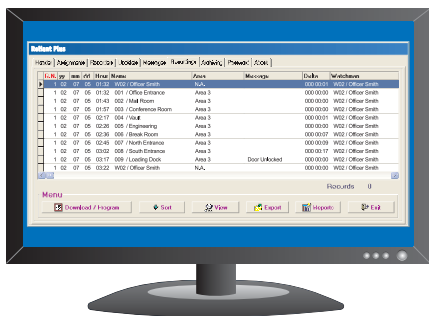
Reflect Plus

Hands | Assignments | Readers | Update | Message | Readings | Archiving | Password | About

| S.N. | yy | mm | dd | Hour | Menu | Area | Message | Delta | Watchman |
|---|---|---|---|---|---|---|---|---|---|
| 1 | 02 | 07 | 05 | 01:32 | W02 / Officer Smith | N.A. | | 000:00:01 | W02 / Officer Smith |
| 1 | 02 | 07 | 05 | 01:35 | 001 / Office Entrance | Area 3 | | 000:00:03 | W02 / Officer Smith |
| 1 | 02 | 07 | 05 | 01:43 | 002 / Mail Room | Area 3 | | 000:00:08 | W02 / Officer Smith |
| 1 | 02 | 07 | 05 | 01:57 | 003 / Conference Room | Area 3 | | 000:00:14 | W02 / Officer Smith |
| 1 | 02 | 07 | 05 | 02:17 | 004 / Vault | Area 3 | | 000:00:01 | W02 / Officer Smith |
| 1 | 02 | 07 | 05 | 02:26 | 005 / Engineering | Area 3 | | 000:00:09 | W02 / Officer Smith |
| 1 | 02 | 07 | 05 | 02:36 | 006 / Break Room | Area 3 | | 000:00:10 | W02 / Officer Smith |
| 1 | 02 | 07 | 05 | 02:45 | 007 / North Entrance | Area 3 | | 000:00:09 | W02 / Officer Smith |
| 1 | 02 | 07 | 05 | 03:02 | 008 / South Entrance | Area 3 | | 000:00:17 | W02 / Officer Smith |
| 1 | 02 | 07 | 05 | 03:17 | 009 / Loading Dock | Area 3 | Door Unlocked | 000:00:15 | W02 / Officer Smith |
| 1 | 02 | 07 | 05 | 03:22 | W02 / Officer Smith | N.A. | | 000:00:05 | W02 / Officer Smith |

Records 0

Menu

Download / Program | Sort | View | Export | Reports | Exit